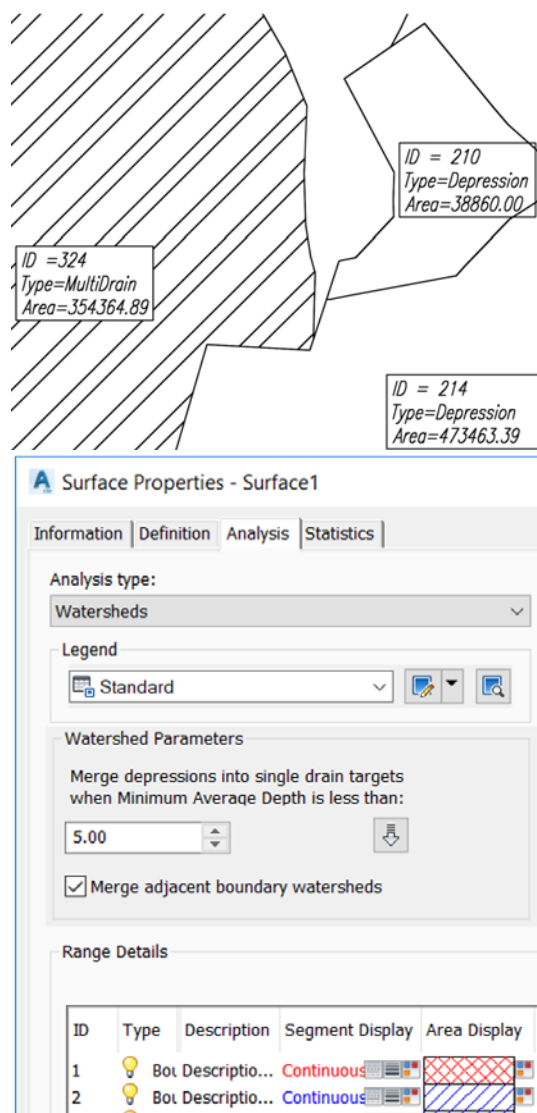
ID = 210
Type=Depression
Area=38860.00

ID =324
Type=MultiDrain
Area=354364.89

ID = 214
Type=Depression
Area=473463.39

Surface Properties - Surface1

Information | Definition | Analysis | Statistics

Analysis type:
Watersheds

Legend
Standard

Watershed Parameters
Merge depressions into single drain targets when Minimum Average Depth is less than:
5.00
Merge adjacent boundary watersheds

Range Details

| ID | Type | Description | Segment Display | Area Display |
|---|---|---|---|---|
| 1 | Bou | Descriptio... | Continuous | |
| 2 | Bou | Descriptio... | Continuous | |